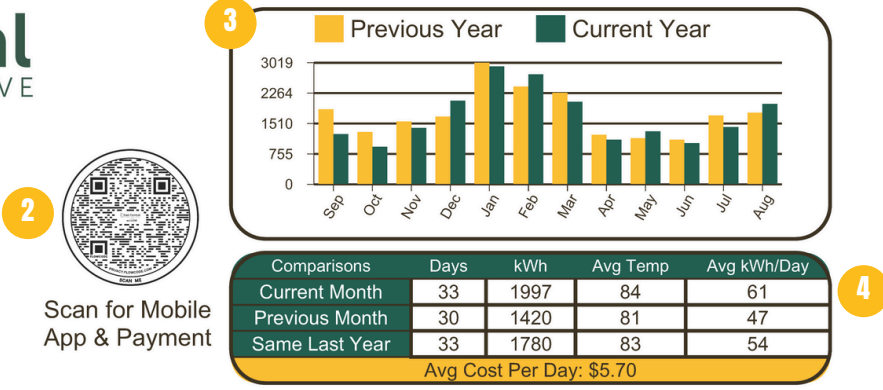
al
VE

3

Previous Year
Current Year

3019
2264
1510
755
0

Sep
Oct
Nov
Dec
Jan
Feb
Mar
Apr
May
Jun
Jul
Aug

2

SCAN ME

Scan for Mobile App & Payment

| Comparisons | Days | kWh | Avg Temp | Avg kWh/Day |
|---|---|---|---|---|
| Current Month | 33 | 1997 | 84 | 61 |
| Previous Month | 30 | 1420 | 81 | 47 |
| Same Last Year | 33 | 1780 | 83 | 54 |

Avg Cost Per Day: $5.70

4